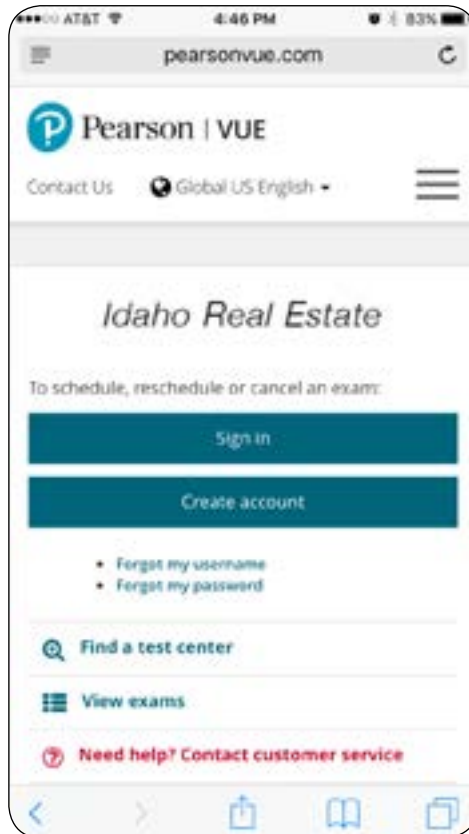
AT&T 4:46 PM 83%

pearsonvue.com

Pearson | VUE

Contact Us Global US English

Idaho Real Estate

To schedule, reschedule or cancel an exam:

Sign in

Create account

• Forgot my username
• Forgot my password

Find a test center

View exams

Need help? Contact customer service